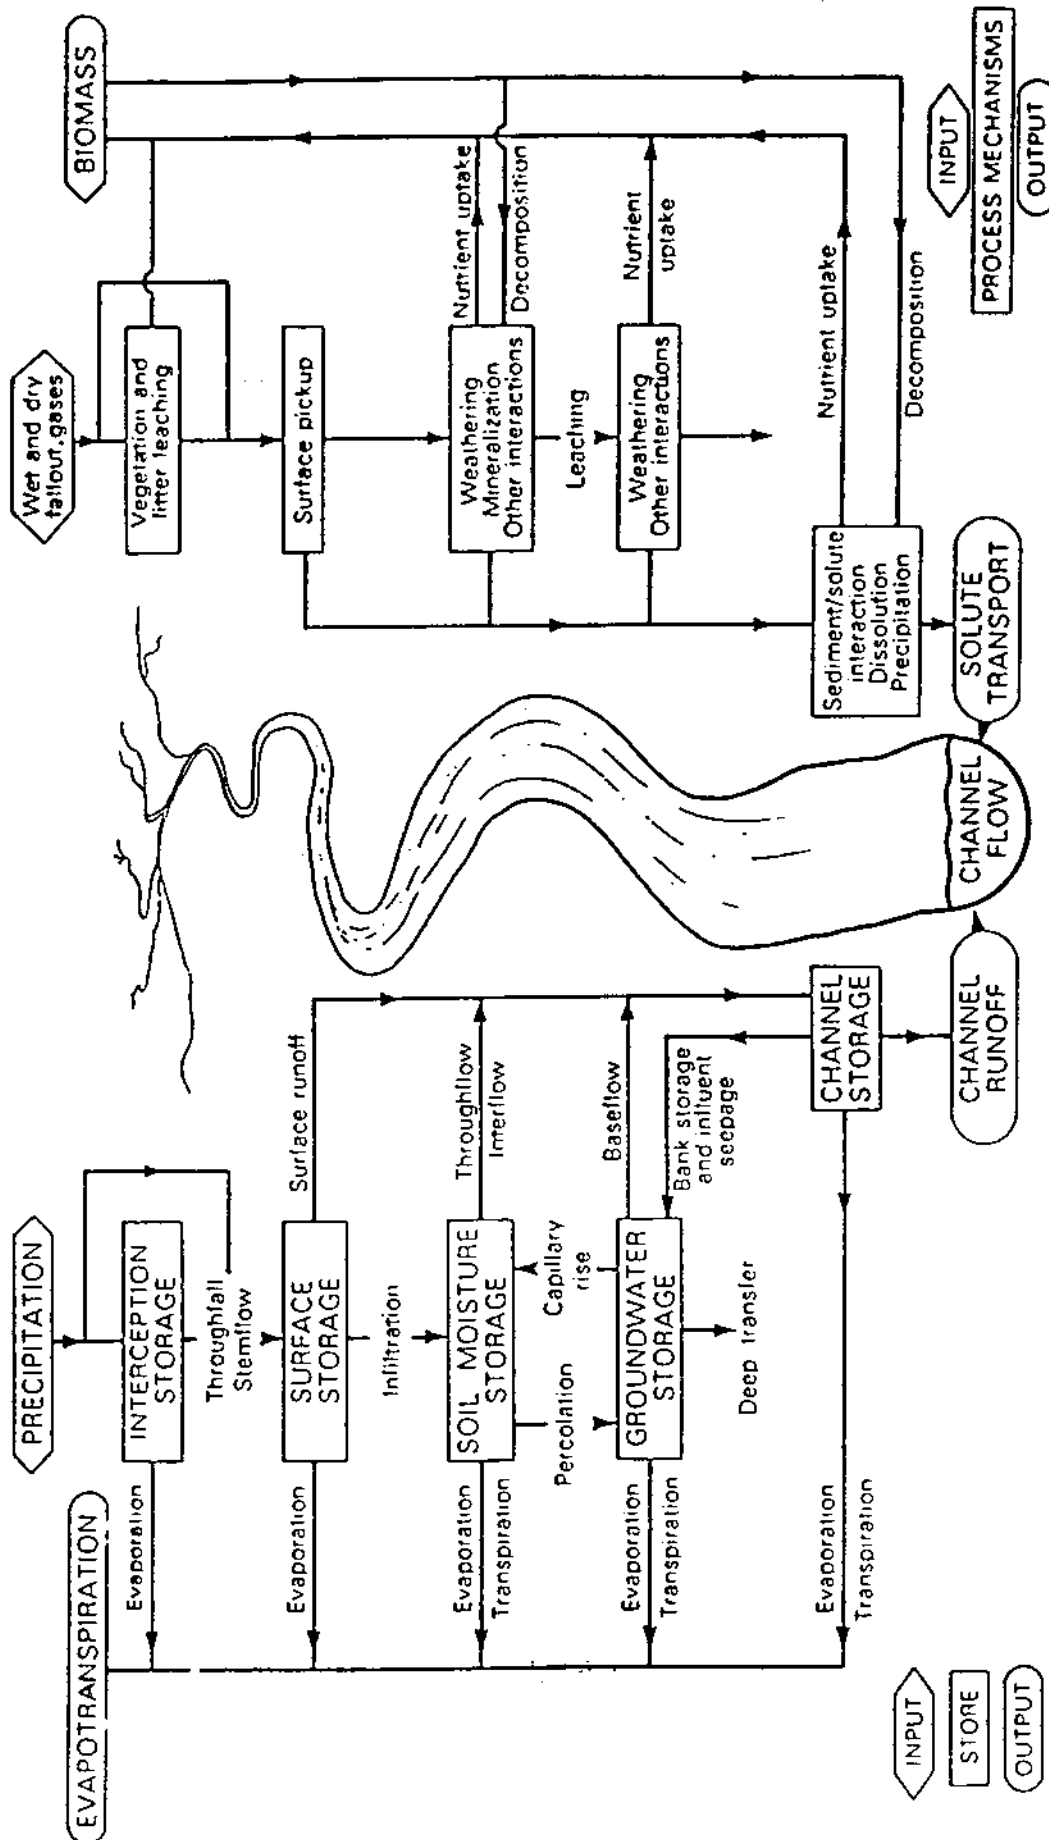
PRECIPITATION

EVAPOTRANSPIRATION

INTERCEPTION STORAGE

Evaporation

Throughfall Stemflow

SURFACE STORAGE

Evaporation

Surface runoff

Infiltration

SOIL MOISTURE STORAGE

Evaporation Transpiration

Throughflow Interflow

Percolation

Capillary rise

GROUNDWATER STORAGE

Evaporation Transpiration

Baseflow

Deep transfer

Bank storage and influent seepage

CHANNEL STORAGE

Evaporation Transpiration

CHANNEL RUNOFF

CHANNEL FLOW

SOLUTE TRANSPORT

Wet and dry fallout, gases

Vegetation and litter leaching

Surface pickup

Weathering Mineralization Other interactions

Leaching

Weathering Other interactions

Sediment/solute interaction Dissolution Precipitation

Nutrient uptake

Decomposition

Nutrient uptake

Nutrient uptake

Decomposition

BIOMASS

INPUT

STORE

OUTPUT

INPUT

PROCESS MECHANISMS

OUTPUT